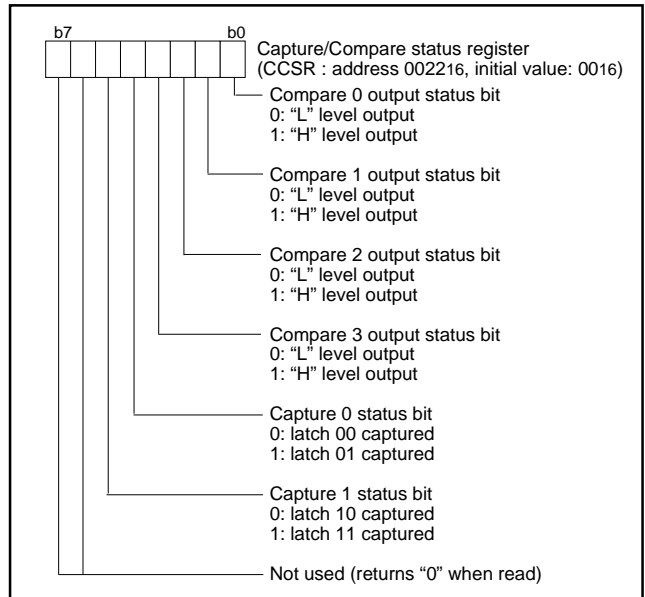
b7

b0

Capture/Compare status register
(CCSR : address $0022_{16}$, initial value: $00_{16}$)

Compare 0 output status bit
0: “L” level output
1: “H” level output

Compare 1 output status bit
0: “L” level output
1: “H” level output

Compare 2 output status bit
0: “L” level output
1: “H” level output

Compare 3 output status bit
0: “L” level output
1: “H” level output

Capture 0 status bit
0: latch 00 captured
1: latch 01 captured

Capture 1 status bit
0: latch 10 captured
1: latch 11 captured

Not used (returns “0” when read)